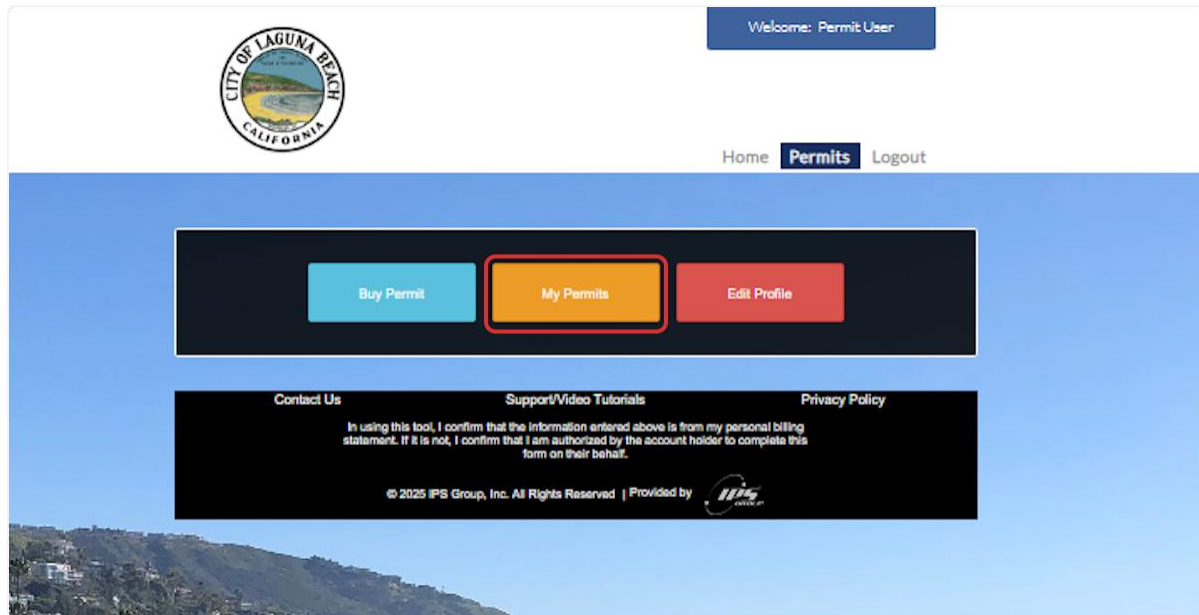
CITY OF LAGUNA BEACH
CALIFORNIA

Welcome: Permit User

Home Permits Logout

Buy Permit My Permits Edit Profile

Contact Us Support/Video Tutorials Privacy Policy

In using this tool, I confirm that the information entered above is from my personal billing statement. If it is not, I confirm that I am authorized by the account holder to complete this form on their behalf.

© 2025 IPS Group, Inc. All Rights Reserved | Provided by IPS